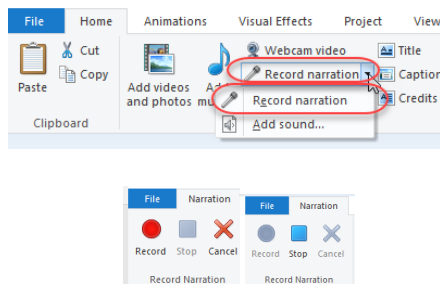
File Home Animations Visual Effects Project View

Paste Cut Copy Clipboard

Add videos and photos Ad mu

Webcam video
Record narration
Record narration
Add sound...

Title Caption Credits

File Narration
Record Stop Cancel
Record Narration

File Narration
Record Stop Cancel
Record Narration